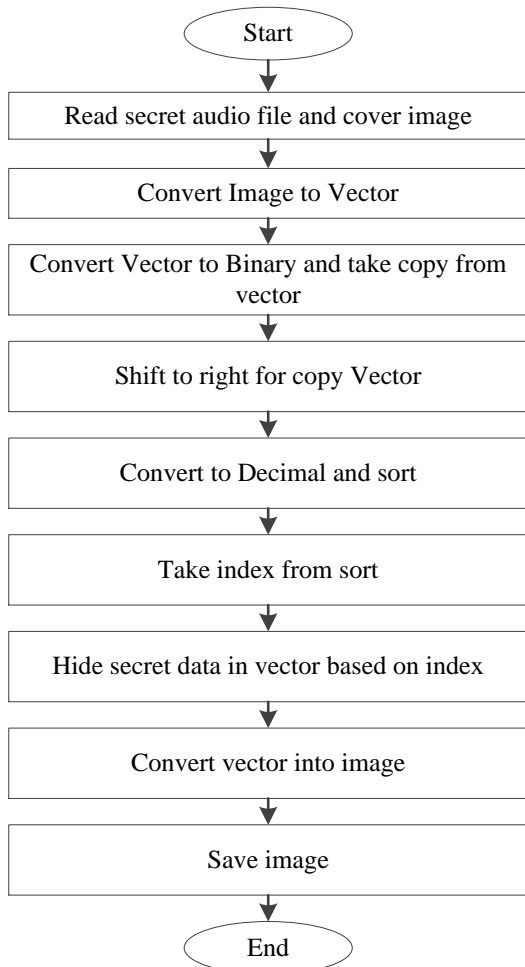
Start

Read secret audio file and cover image

Convert Image to Vector

Convert Vector to Binary and take copy from vector

Shift to right for copy Vector

Convert to Decimal and sort

Take index from sort

Hide secret data in vector based on index

Convert vector into image

Save image

End